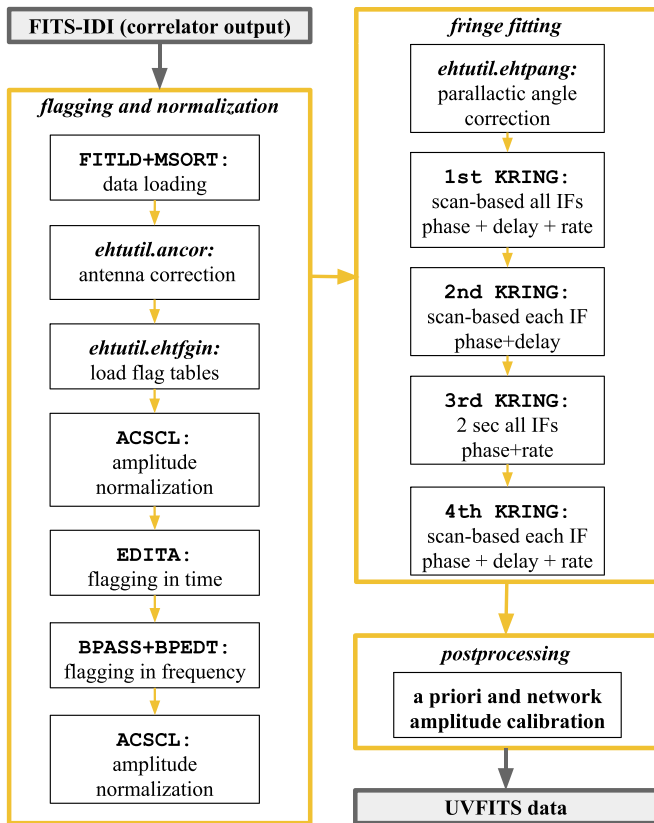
FITS-IDI (correlator output)

flagging and normalization

FITLD+MSORT:
data loading

ehtutil.ancor:
antenna correction

ehtutil.ehtfgin:
load flag tables

ACSCL:
amplitude normalization

EDITA:
flagging in time

BPASS+BPEDT:
flagging in frequency

ACSCL:
amplitude normalization

fringe fitting

ehtutil.ehtpang:
parallactic angle correction

1st KRING:
scan-based all IFs
phase + delay + rate

2nd KRING:
scan-based each IF
phase+delay

3rd KRING:
2 sec all IFs
phase+rate

4th KRING:
scan-based each IF
phase + delay + rate

postprocessing

a priori and network amplitude calibration

UVFITS data